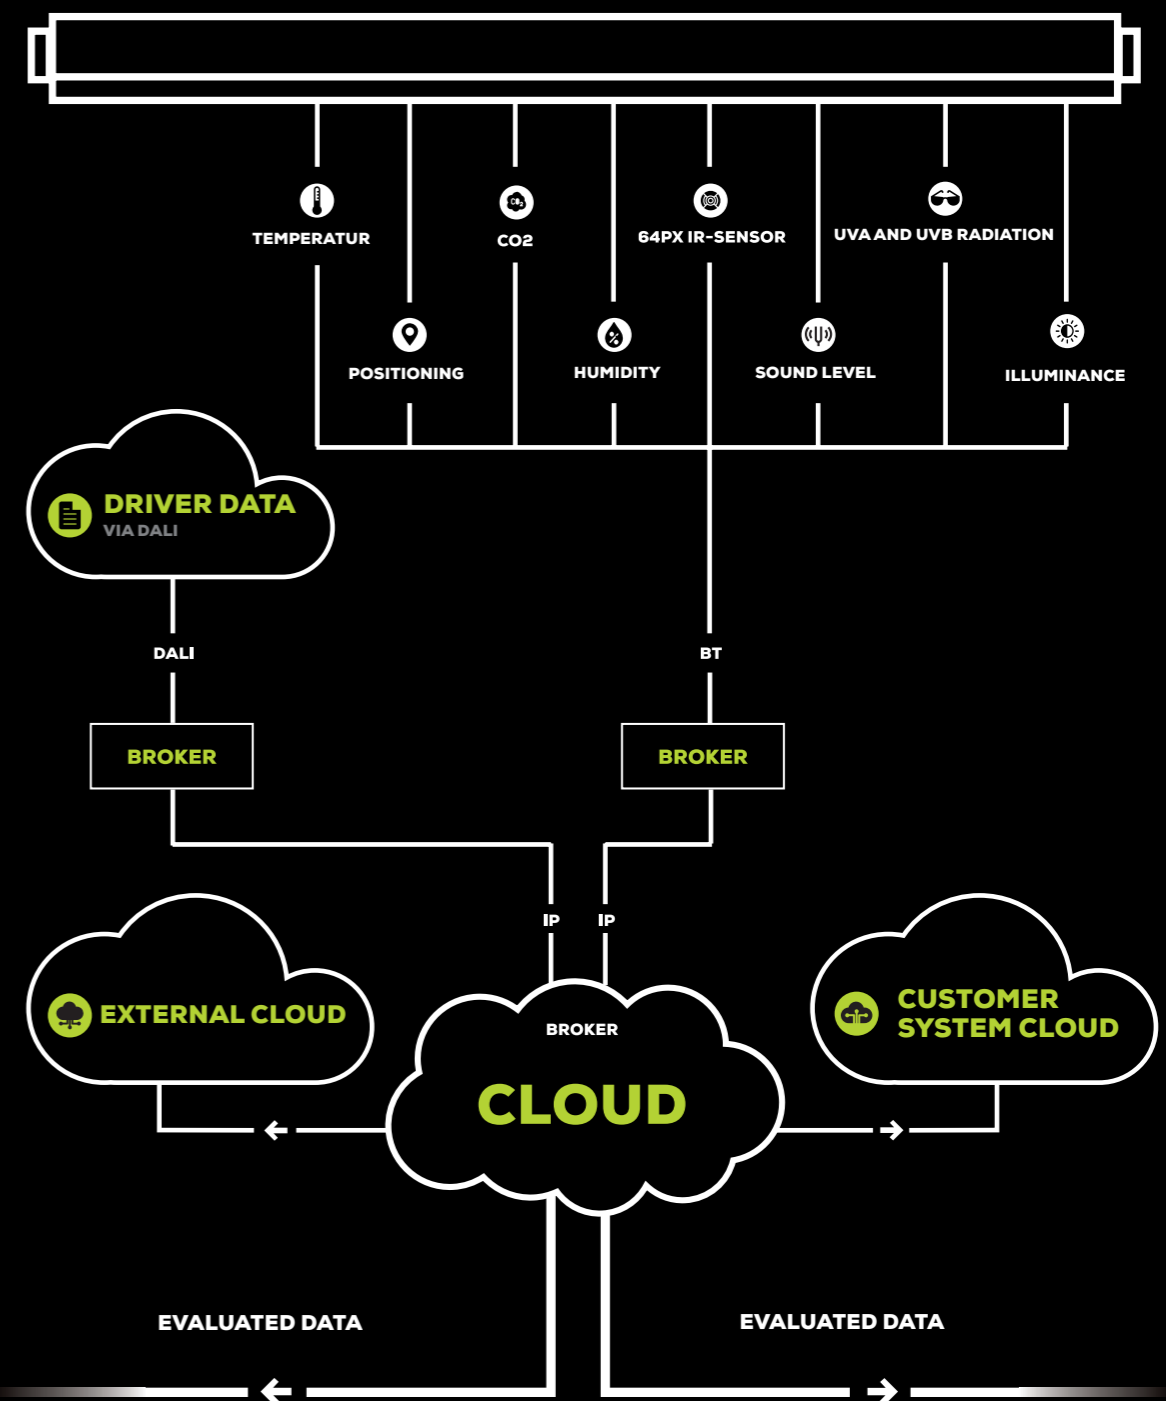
TEMPERATUR

POSITIONING

CO2

HUMIDITY

64PX IR-SENSOR

SOUND LEVEL

UVA AND UVB RADIATION

ILLUMINANCE

DRIVER DATA
VIA DALI

DALI

BT

BROKER

BROKER

IP

IP

EXTERNAL CLOUD

BROKER
CLOUD

CUSTOMER SYSTEM CLOUD

EVALUATED DATA

EVALUATED DATA